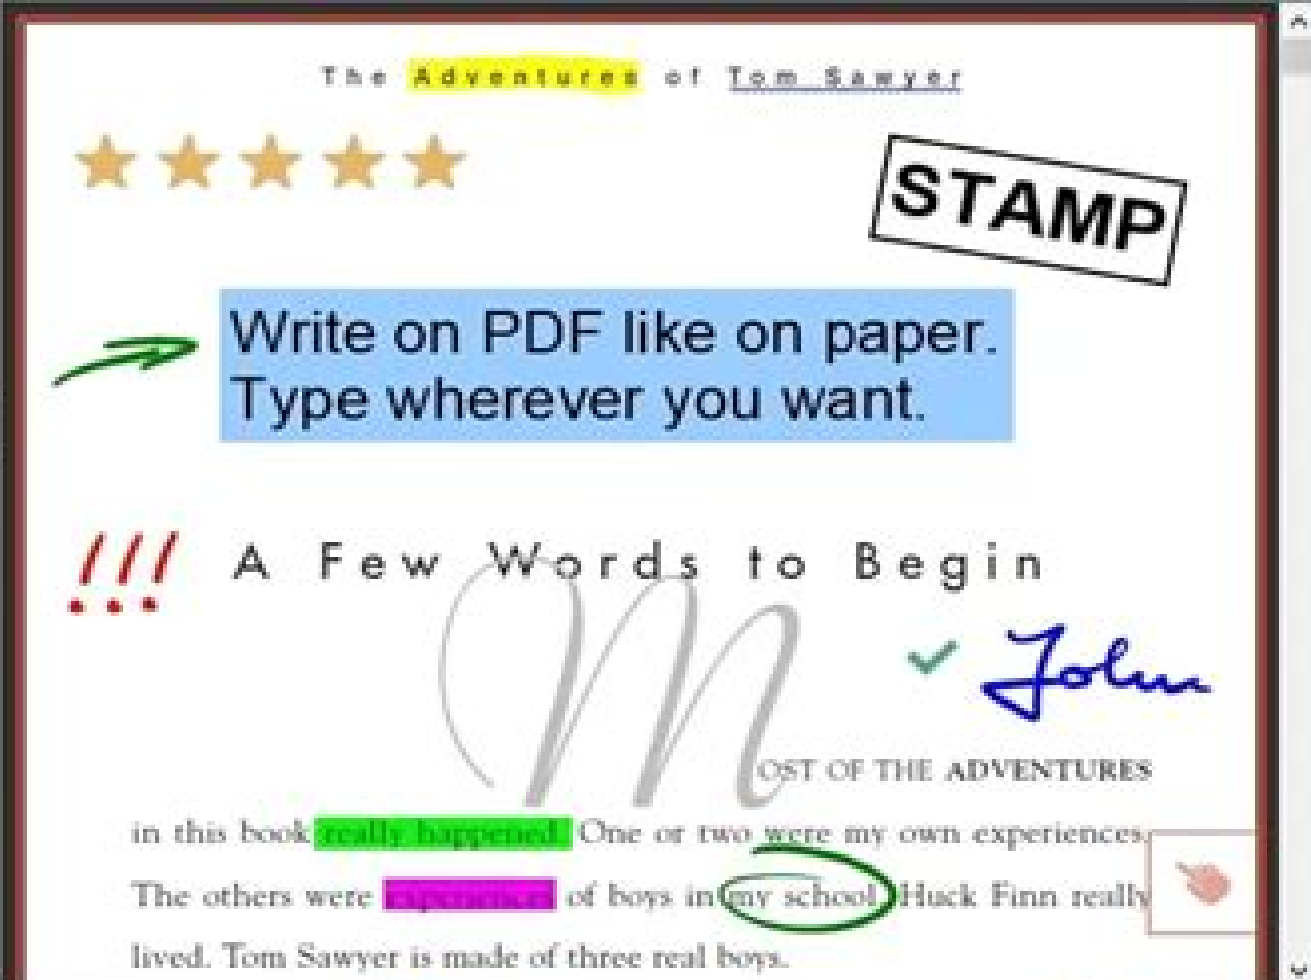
The Adventures of Tom Sawyer

STAMP

Write on PDF like on paper.
Type wherever you want.

!!! A Few Words to Begin

John

MOST OF THE ADVENTURES in this book really happened. One or two were my own experiences. The others were experiences of boys in my school. Huck Finn really lived. Tom Sawyer is made of three real boys.